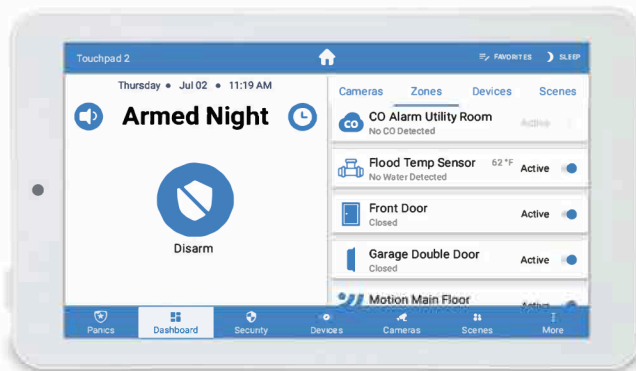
Touchpad 2

FAVORITES SLEEP

Thursday • Jul 02 • 11:19 AM

Armed Night

Disarm

Cameras Zones Devices Scenes

CO Alarm Utility Room
No CO Detected
Active

Flood Temp Sensor 62 °F
No Water Detected
Active

Front Door
Closed
Active

Garage Double Door
Closed
Active

Motion Main Floor
Active

Panics Dashboard Security Devices Cameras Scenes More